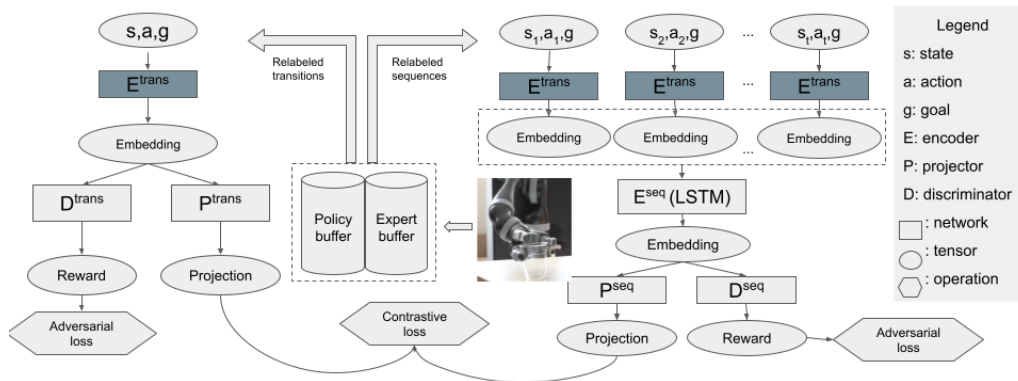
s,a,g

$E^{trans}$

Embedding

$D^{trans}$

$P^{trans}$

Reward

Projection

Adversarial loss

Relabeled transitions

Relabeled sequences

Policy buffer

Expert buffer

$s_1,a_1,g$

$s_2,a_2,g$

...

$s_t,a_t,g$

$E^{trans}$

$E^{trans}$

...

$E^{trans}$

Embedding

Embedding

...

Embedding

$E^{seq}$ (LSTM)

Embedding

$P^{seq}$

$D^{seq}$

Contrastive loss

Projection

Reward

Adversarial loss

Legend
s: state
a: action
g: goal
E: encoder
P: projector
D: discriminator
: network
: tensor
: operation